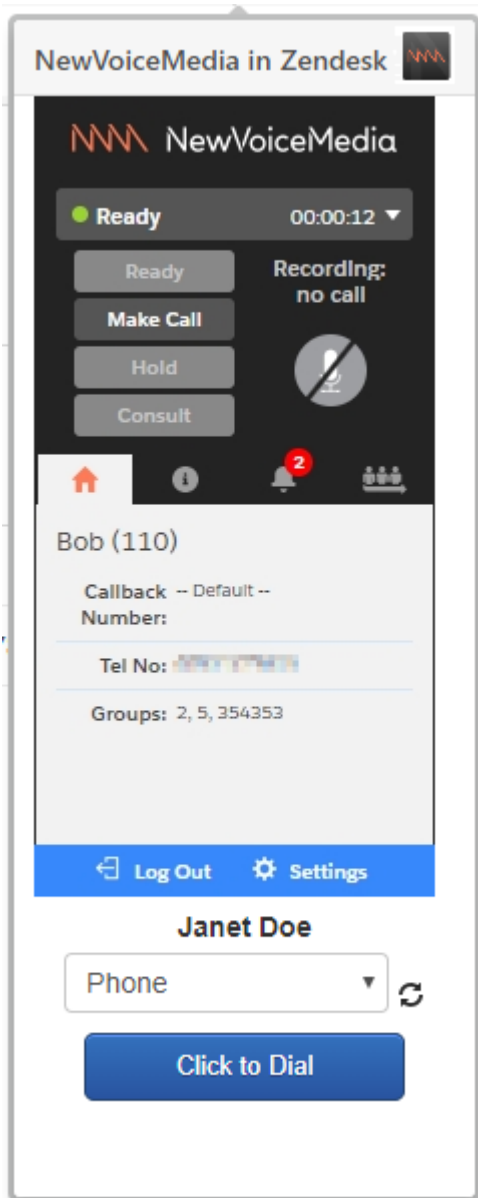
NewVoiceMedia in Zendesk

NewVoiceMedia

Ready 00:00:12

Ready

Make Call

Hold

Consult

Recording: no call

2

Bob (110)

Callback Number: -- Default --

Tel No: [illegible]

Groups: 2, 5, 354353

Log Out Settings

Janet Doe

Phone

Click to Dial